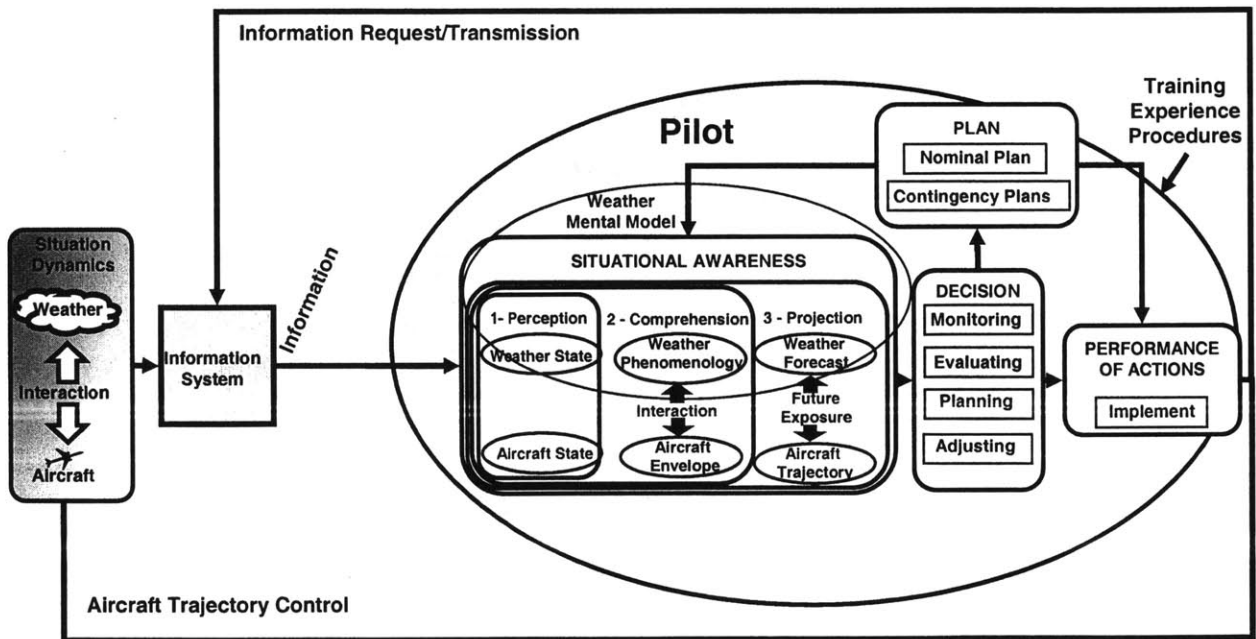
Information Request/Transmission

Training
Experience
Procedures

Pilot

PLAN
Nominal Plan
Contingency Plans

Weather
Mental Model

Situation
Dynamics
Weather
Interaction
Aircraft

Information System

Information

SITUATIONAL AWARENESS

1- Perception
Weather State
Aircraft State

2 - Comprehension
Weather Phenomenology
Interaction
Aircraft Envelope

3 - Projection
Weather Forecast
Future Exposure
Aircraft Trajectory

DECISION
Monitoring
Evaluating
Planning
Adjusting

PERFORMANCE OF ACTIONS
Implement

Aircraft Trajectory Control